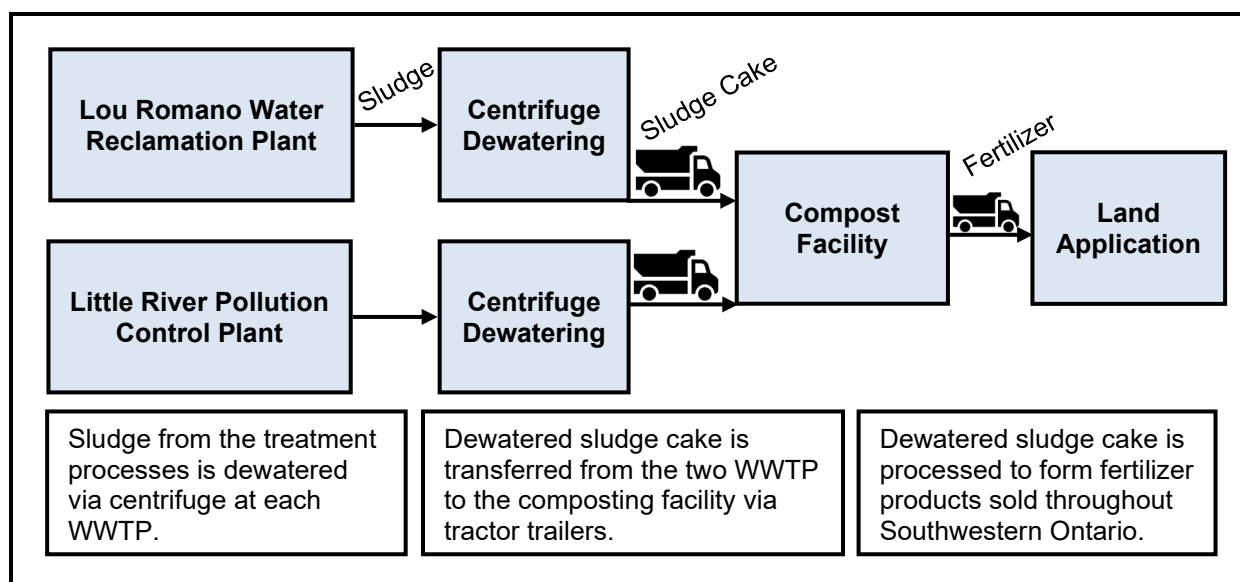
Lou Romano Water Reclamation Plant

Sludge

Centrifuge Dewatering

Sludge Cake

Compost Facility

Fertilizer

Land Application

Little River Pollution Control Plant

Centrifuge Dewatering

Sludge from the treatment processes is dewatered via centrifuge at each WWTP.

Dewatered sludge cake is transferred from the two WWTP to the composting facility via tractor trailers.

Dewatered sludge cake is processed to form fertilizer products sold throughout Southwestern Ontario.